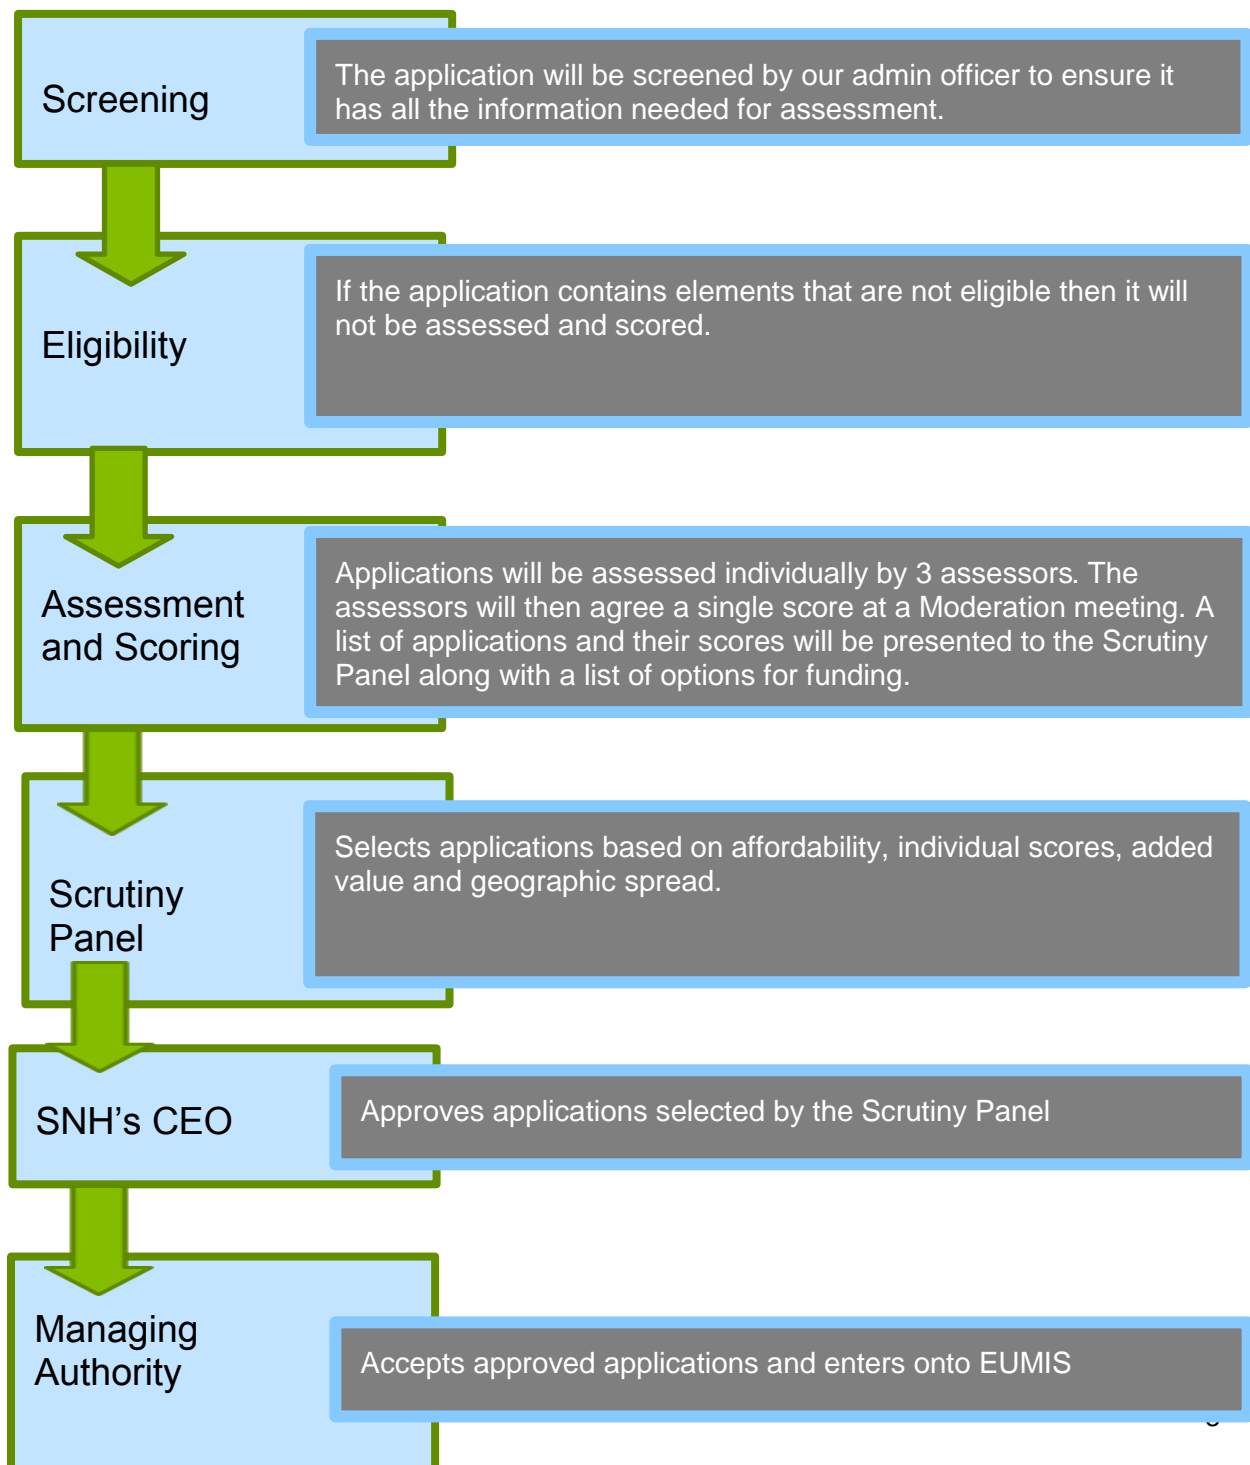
Screening

The application will be screened by our admin officer to ensure it has all the information needed for assessment.

Eligibility

If the application contains elements that are not eligible then it will not be assessed and scored.

Assessment and Scoring

Applications will be assessed individually by 3 assessors. The assessors will then agree a single score at a Moderation meeting. A list of applications and their scores will be presented to the Scrutiny Panel along with a list of options for funding.

Scrutiny Panel

Selects applications based on affordability, individual scores, added value and geographic spread.

SNH's CEO

Approves applications selected by the Scrutiny Panel

Managing Authority

Accepts approved applications and enters onto EUMIS